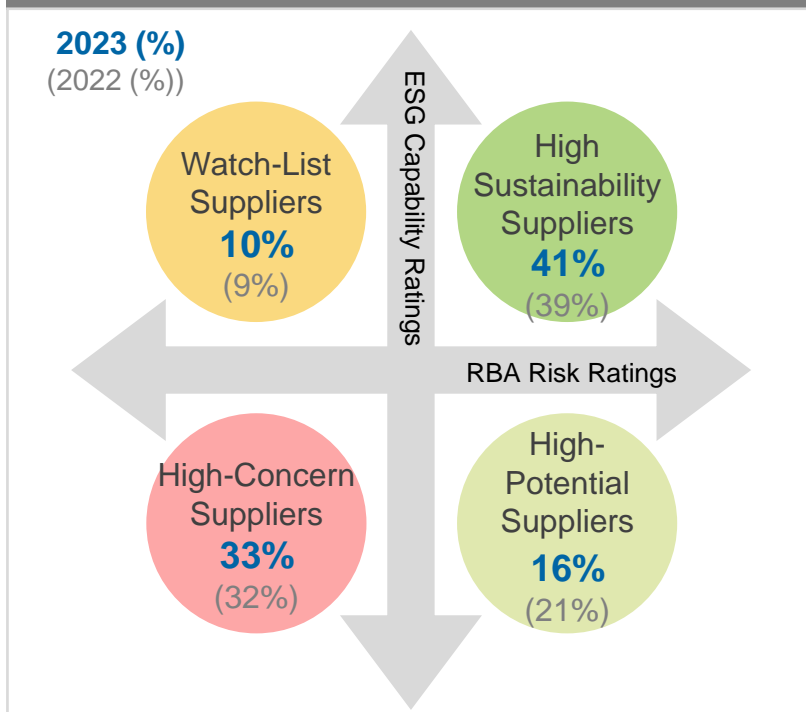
2023 (%)
(2022 (%))

ESG Capability Ratings

Watch-List Suppliers
10%
(9%)

High Sustainability Suppliers
41%
(39%)

RBA Risk Ratings

High-Concern Suppliers
33%
(32%)

High-Potential Suppliers
16%
(21%)